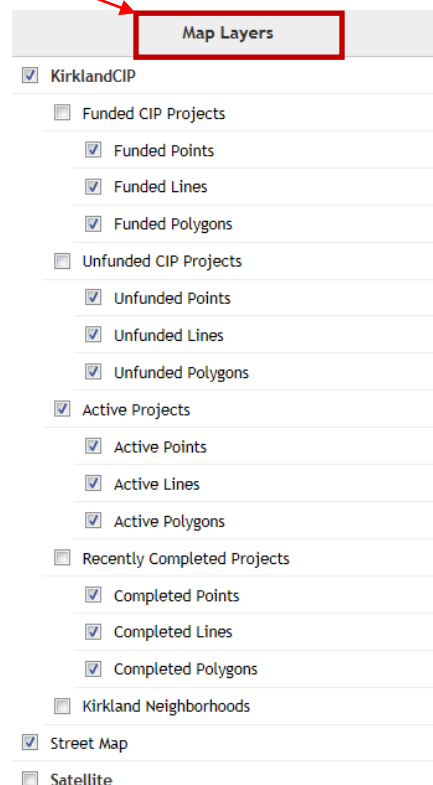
Map Layers

KirklandCIP

Funded CIP Projects

Funded Points

Funded Lines

Funded Polygons

Unfunded CIP Projects

Unfunded Points

Unfunded Lines

Unfunded Polygons

Active Projects

Active Points

Active Lines

Active Polygons

Recently Completed Projects

Completed Points

Completed Lines

Completed Polygons

Kirkland Neighborhoods

Street Map

Satellite